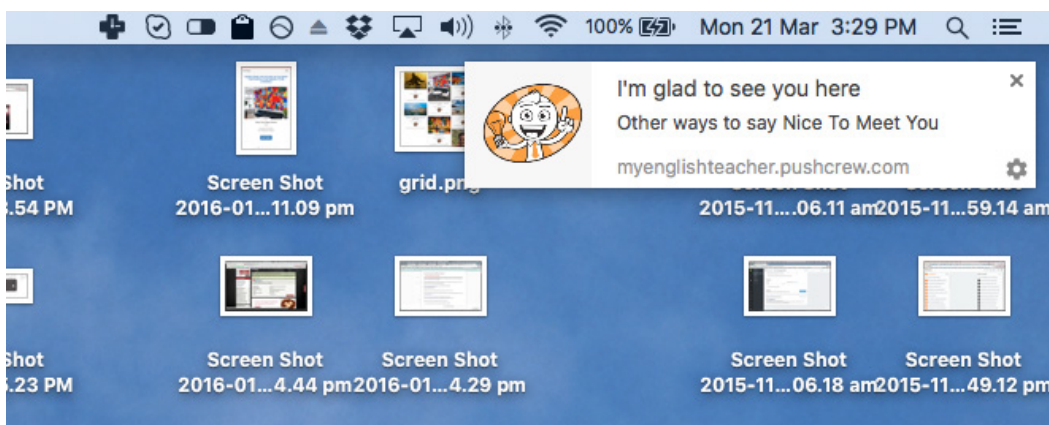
100% Mon 21 Mar 3:29 PM

I'm glad to see you here
Other ways to say Nice To Meet You
myenglishteacher.pushcrew.com
×

Shot
.54 PM

Screen Shot
2016-01...11.09 pm

grid.png

Screen Shot
2015-11....06.11 am

Screen Shot
2015-11...59.14 am

Shot
.23 PM

Screen Shot
2016-01...4.44 pm

Screen Shot
2016-01...4.29 pm

Screen Shot
2015-11....06.18 am

Screen Shot
2015-11...49.12 pm